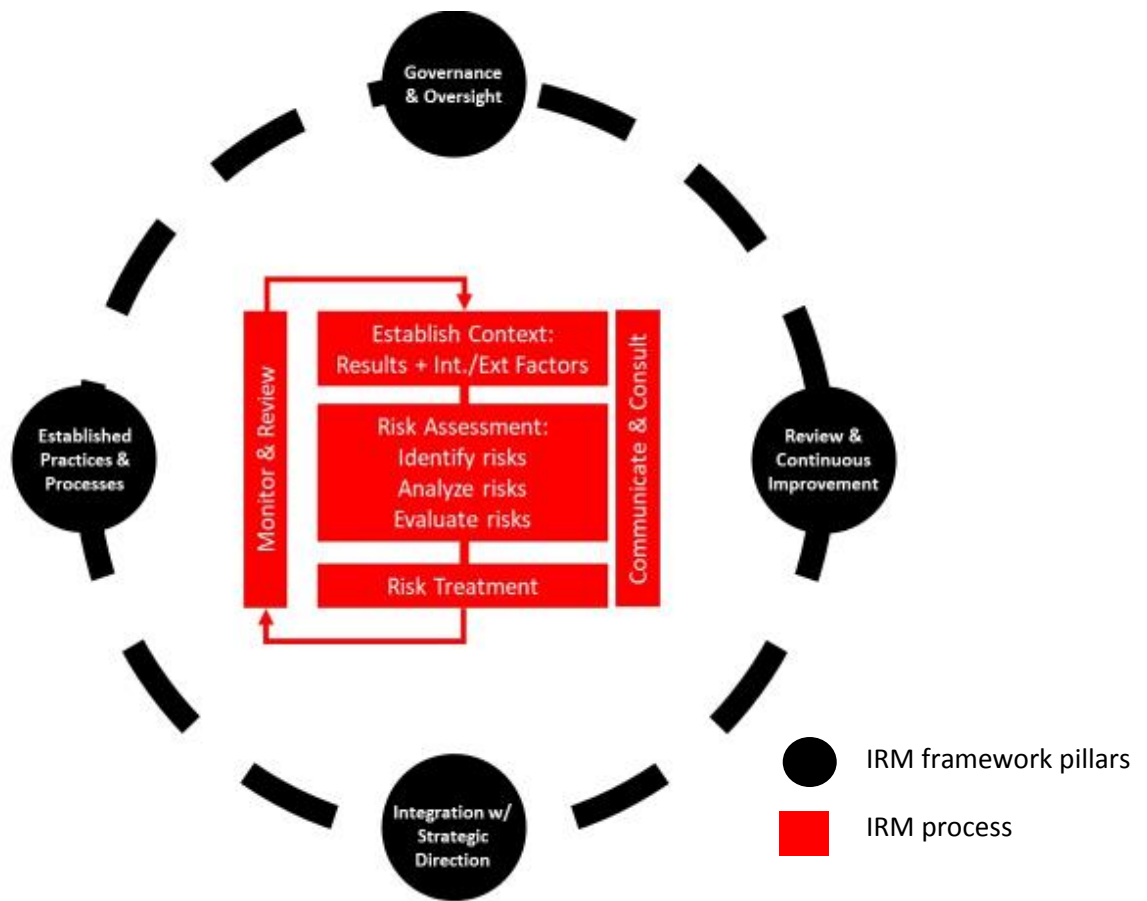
Governance & Oversight

Established Practices & Processes

Review & Continuous Improvement

Integration w/ Strategic Direction

Monitor & Review

Establish Context: Results + Int./Ext Factors

Risk Assessment: Identify risks Analyze risks Evaluate risks

Risk Treatment

Communicate & Consult

IRM framework pillars

IRM process